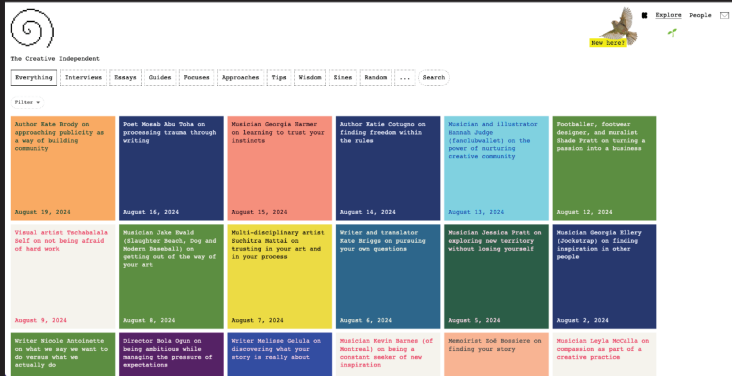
The Creative Independent

New here?

Explore People

Everything | Interviews | Essays | Guides | Focuses | Approaches | Tips | Wisdom | Zines | Random | ... | Search

Filter

Author Kate Brody on approaching publicity as a way of building community

August 19, 2024

Poet Mosab Abu Toha on processing trauma through writing

August 16, 2024

Musician Georgia Harmer on learning to trust your instincts

August 15, 2024

Author Katie Cotugno on finding freedom within the rules

August 14, 2024

Musician and illustrator Hannah Judge (fanclubwallet) on the power of nurturing creative community

August 13, 2024

Footballer, footwear designer, and muralist Shade Pratt on turning a passion into a business

August 12, 2024

Visual artist Tschabalala Self on not being afraid of hard work

August 9, 2024

Musician Jake Ewald (Slaughter Beach, Dog and Modern Baseball) on getting out of the way of your art

August 8, 2024

Multi-disciplinary artist Suchitra Mattai on trusting in your art and in your process

August 7, 2024

Writer and translator Kate Briggs on pursuing your own questions

August 6, 2024

Musician Jessica Pratt on exploring new territory without losing yourself

August 5, 2024

Musician Georgia Ellery (Jockstrap) on finding inspiration in other people

August 2, 2024

Writer Nicole Antoinette on what we say we want to do versus what we actually do

Director Bola Ogun on being ambitious while managing the pressure of expectations

Writer Melissa Galula on discovering what your story is really about

Musician Kevin Barnes (of Montreal) on being a constant seeker of new inspiration

Memoirist Zoë Rossiere on finding your story

Musician Leyla McCalla on compassion as part of a creative practice